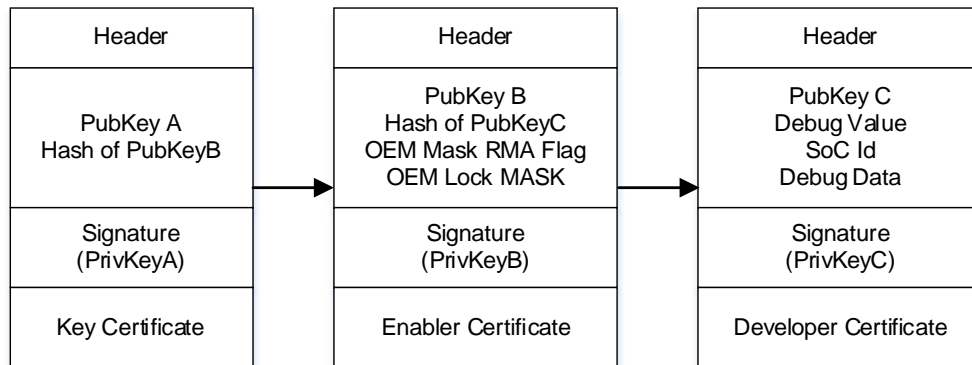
Header

PubKey A
Hash of PubKeyB

Signature
(PrivKeyA)

Key Certificate

Header

PubKey B
Hash of PubKeyC
OEM Mask RMA Flag
OEM Lock MASK

Signature
(PrivKeyB)

Enabler Certificate

Header

PubKey C
Debug Value
SoC Id
Debug Data

Signature
(PrivKeyC)

Developer Certificate